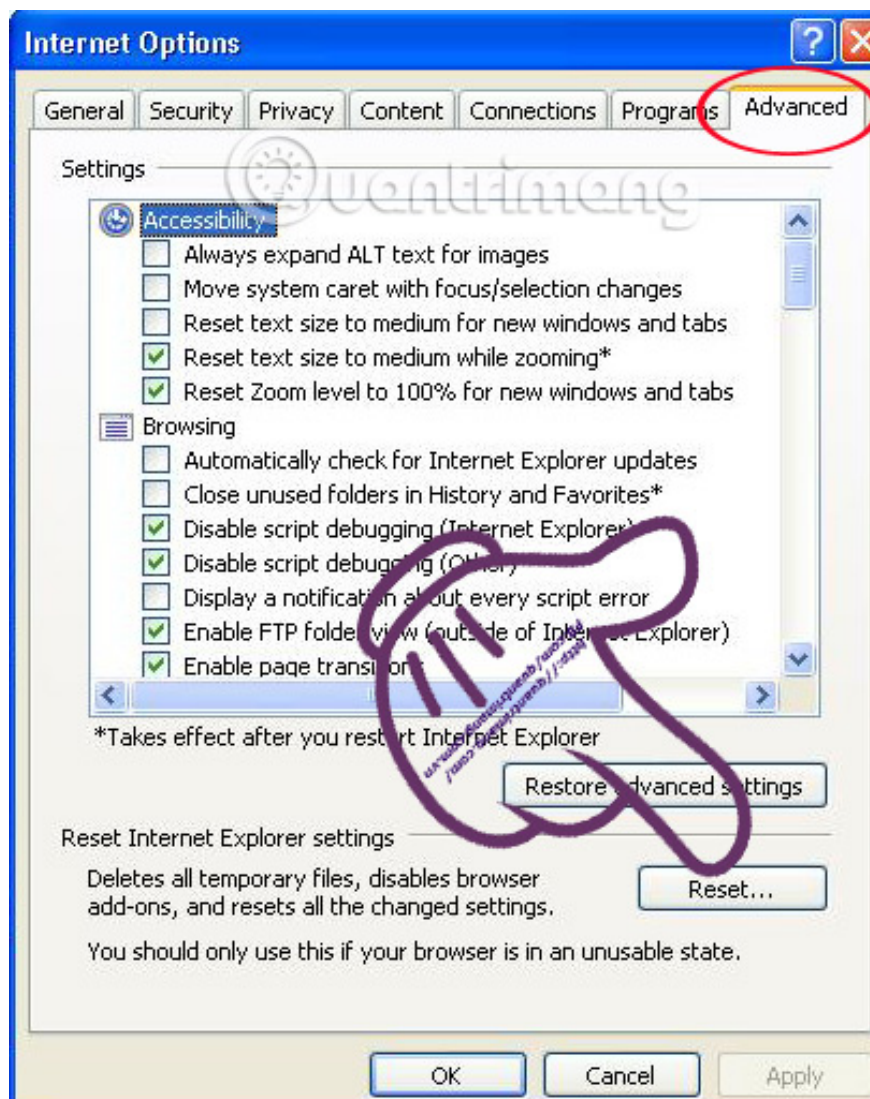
Internet Options

General | Security | Privacy | Content | Connections | Programs | Advanced

Settings

Quantrimang

Accessibility
Always expand ALT text for images
Move system caret with focus/selection changes
Reset text size to medium for new windows and tabs
Reset text size to medium while zooming*
Reset Zoom level to 100% for new windows and tabs
Browsing
Automatically check for Internet Explorer updates
Close unused folders in History and Favorites*
Disable script debugging (Internet Explorer)
Disable script debugging (Other)
Display a notification about every script error
Enable FTP folder view (outside of Internet Explorer)
Enable page transitions

http://quantrimang.com/

*Takes effect after you restart Internet Explorer

Restore advanced settings

Reset Internet Explorer settings

Deletes all temporary files, disables browser add-ons, and resets all the changed settings.

Reset...

You should only use this if your browser is in an unusable state.

OK | Cancel | Apply